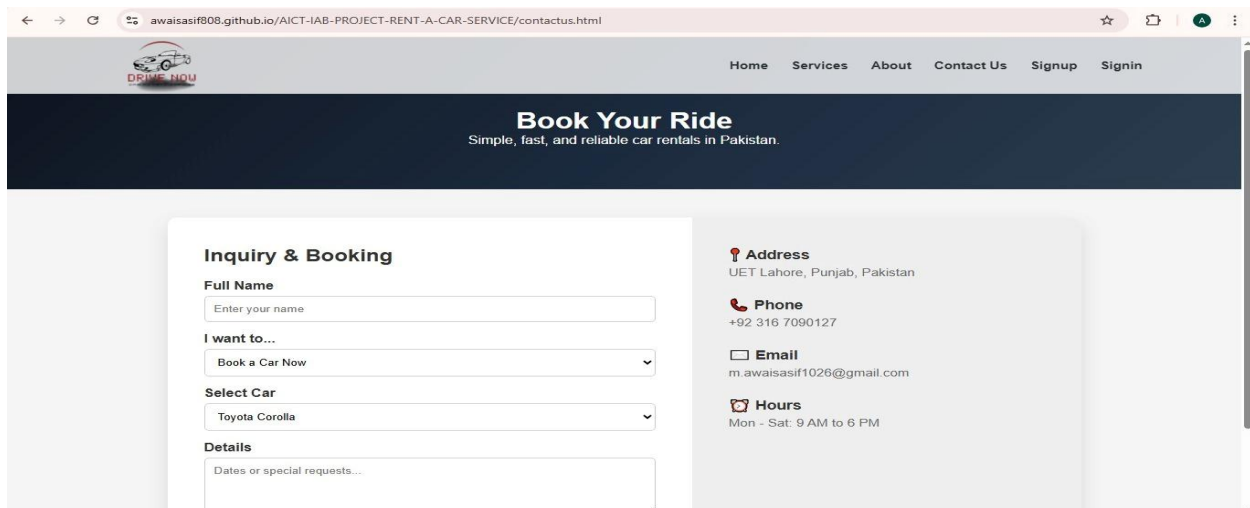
awaisasif808.github.io/AICT-IAB-PROJECT-RENT-A-CAR-SERVICE/contactus.html

A

DRIVE NOW

Home Services About Contact Us Signup Signin

Book Your Ride

Simple, fast, and reliable car rentals in Pakistan.

Inquiry & Booking

Full Name

Enter your name

I want to...

Book a Car Now

Select Car

Toyota Corolla

Details

Dates or special requests...

Address

UET Lahore, Punjab, Pakistan

Phone

+92 316 7090127

Email

m.awaisasif1026@gmail.com

Hours

Mon - Sat: 9 AM to 6 PM